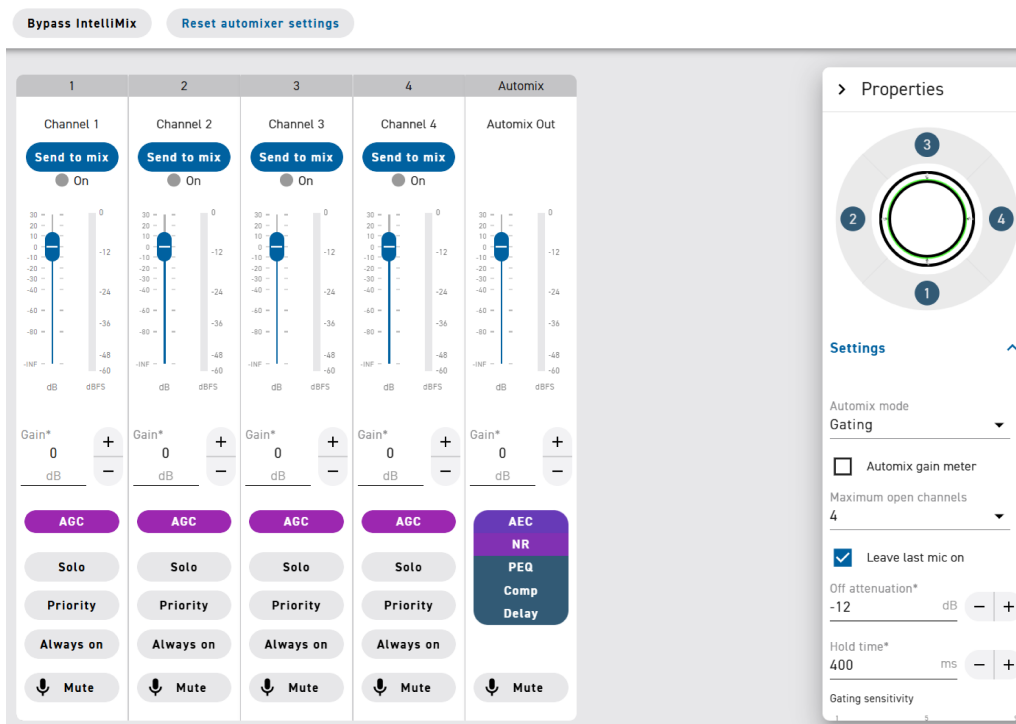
Bypass IntelliMix

Reset automixer settings

| 1 | 2 | 3 | 4 | Automix |
|---|---|---|---|---|
| Channel 1 | Channel 2 | Channel 3 | Channel 4 | Automix Out |

Channel 1

Send to mix

On

30 20 10 0 -10 -20 -30 -40 -60 -80 -INF

dB

0 -12 -24 -36 -48 -60

dBFS

Gain*
0
dB

+
−

AGC

Solo

Priority

Always on

Mute

Channel 2

Send to mix

On

30 20 10 0 -10 -20 -30 -40 -60 -80 -INF

dB

0 -12 -24 -36 -48 -60

dBFS

Gain*
0
dB

+
−

AGC

Solo

Priority

Always on

Mute

Channel 3

Send to mix

On

30 20 10 0 -10 -20 -30 -40 -60 -80 -INF

dB

0 -12 -24 -36 -48 -60

dBFS

Gain*
0
dB

+
−

AGC

Solo

Priority

Always on

Mute

Channel 4

Send to mix

On

30 20 10 0 -10 -20 -30 -40 -60 -80 -INF

dB

0 -12 -24 -36 -48 -60

dBFS

Gain*
0
dB

+
−

AGC

Solo

Priority

Always on

Mute

Automix Out

30 20 10 0 -10 -20 -30 -40 -60 -80 -INF

dB

0 -12 -24 -36 -48 -60

dBFS

Gain*
0
dB

+
−

AEC
NR
PEQ
Comp
Delay

Mute

Properties

3
2
4
1

Settings

Automix mode
Gating

Automix gain meter

Maximum open channels
4

Leave last mic on

Off attenuation*
-12
dB

Hold time*
400
ms

Gating sensitivity